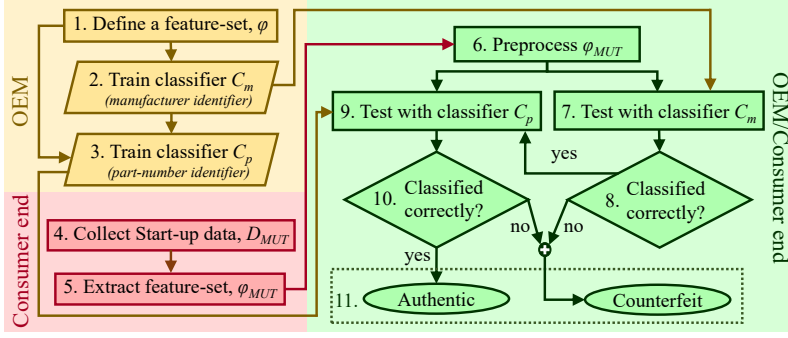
OEM

1. Define a feature-set, $\varphi$

2. Train classifier $C_m$ (manufacturer identifier)

3. Train classifier $C_p$ (part-number identifier)

Consumer end

4. Collect Start-up data, $D_{MUT}$

5. Extract feature-set, $\varphi_{MUT}$

6. Preprocess $\varphi_{MUT}$

9. Test with classifier $C_p$

7. Test with classifier $C_m$

yes

10. Classified correctly?

8. Classified correctly?

no

no

yes

11. Authentic

Counterfeit

OEM/Consumer end